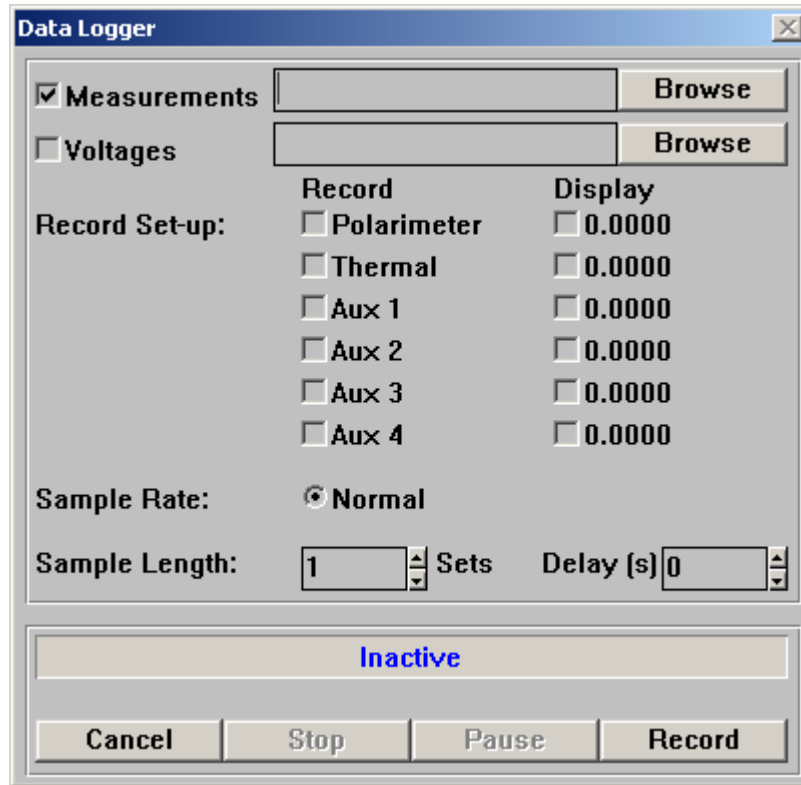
Data Logger

Measurements Browse

Voltages Browse

Record Display

Record Set-up: Polarimeter 0.0000

Thermal 0.0000

Aux 1 0.0000

Aux 2 0.0000

Aux 3 0.0000

Aux 4 0.0000

Sample Rate: Normal

Sample Length: 1 Sets Delay (s) 0

Inactive

Cancel Stop Pause Record